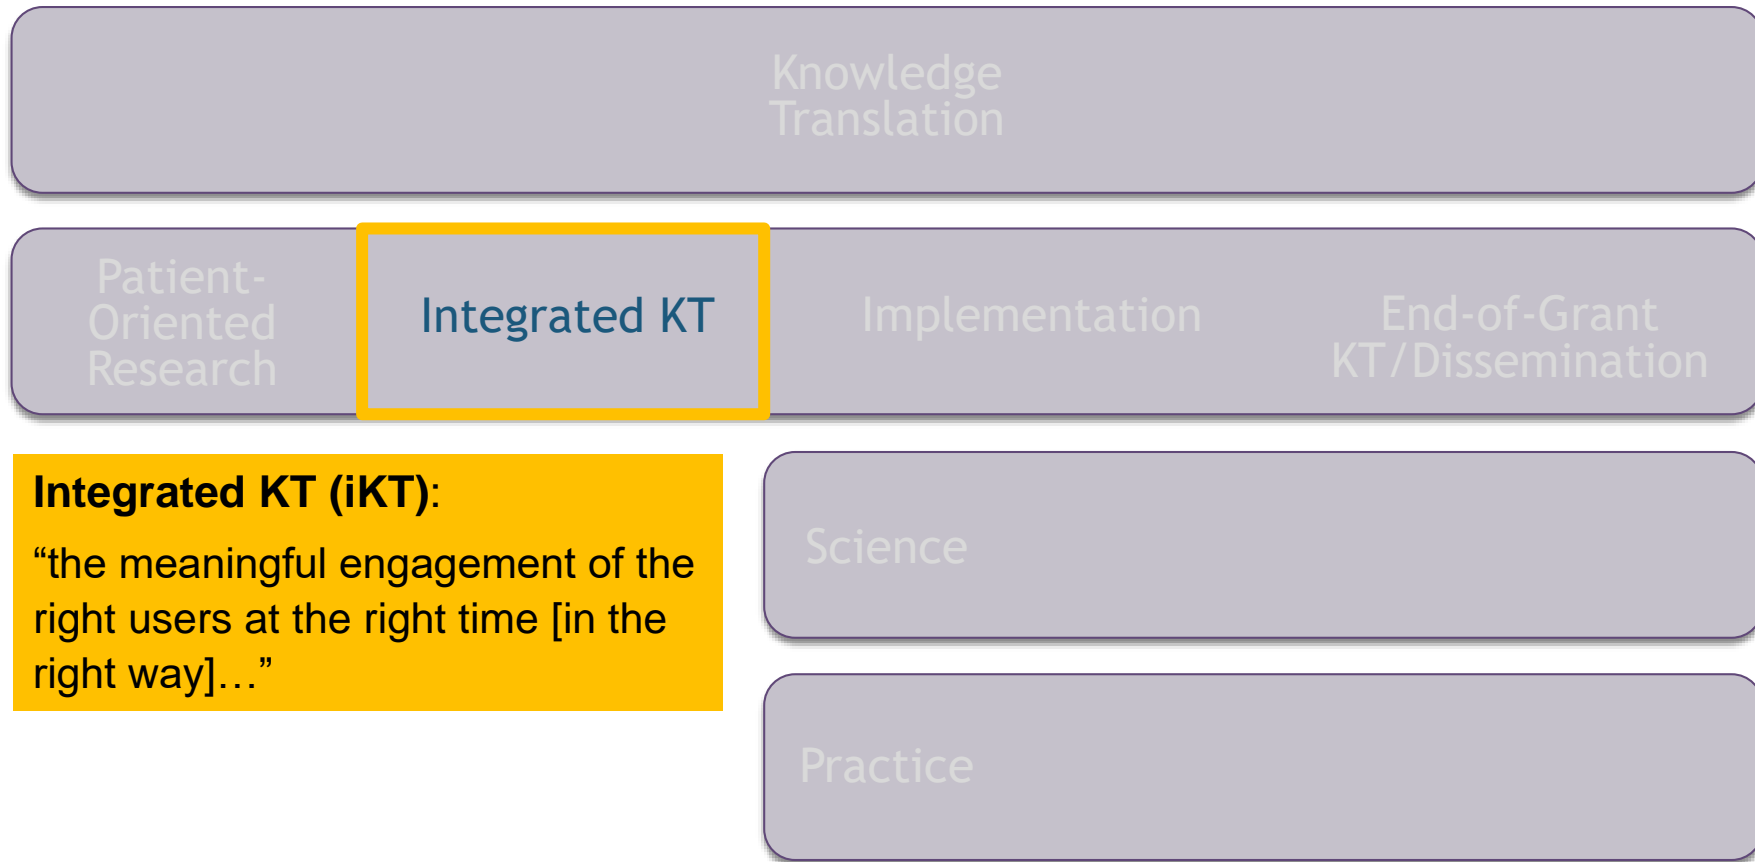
Knowledge Translation

Patient-Oriented Research

Integrated KT

Implementation

End-of-Grant KT/Dissemination

**Integrated KT (iKT)**:

“the meaningful engagement of the right users at the right time [in the right way]…”

Science

Practice